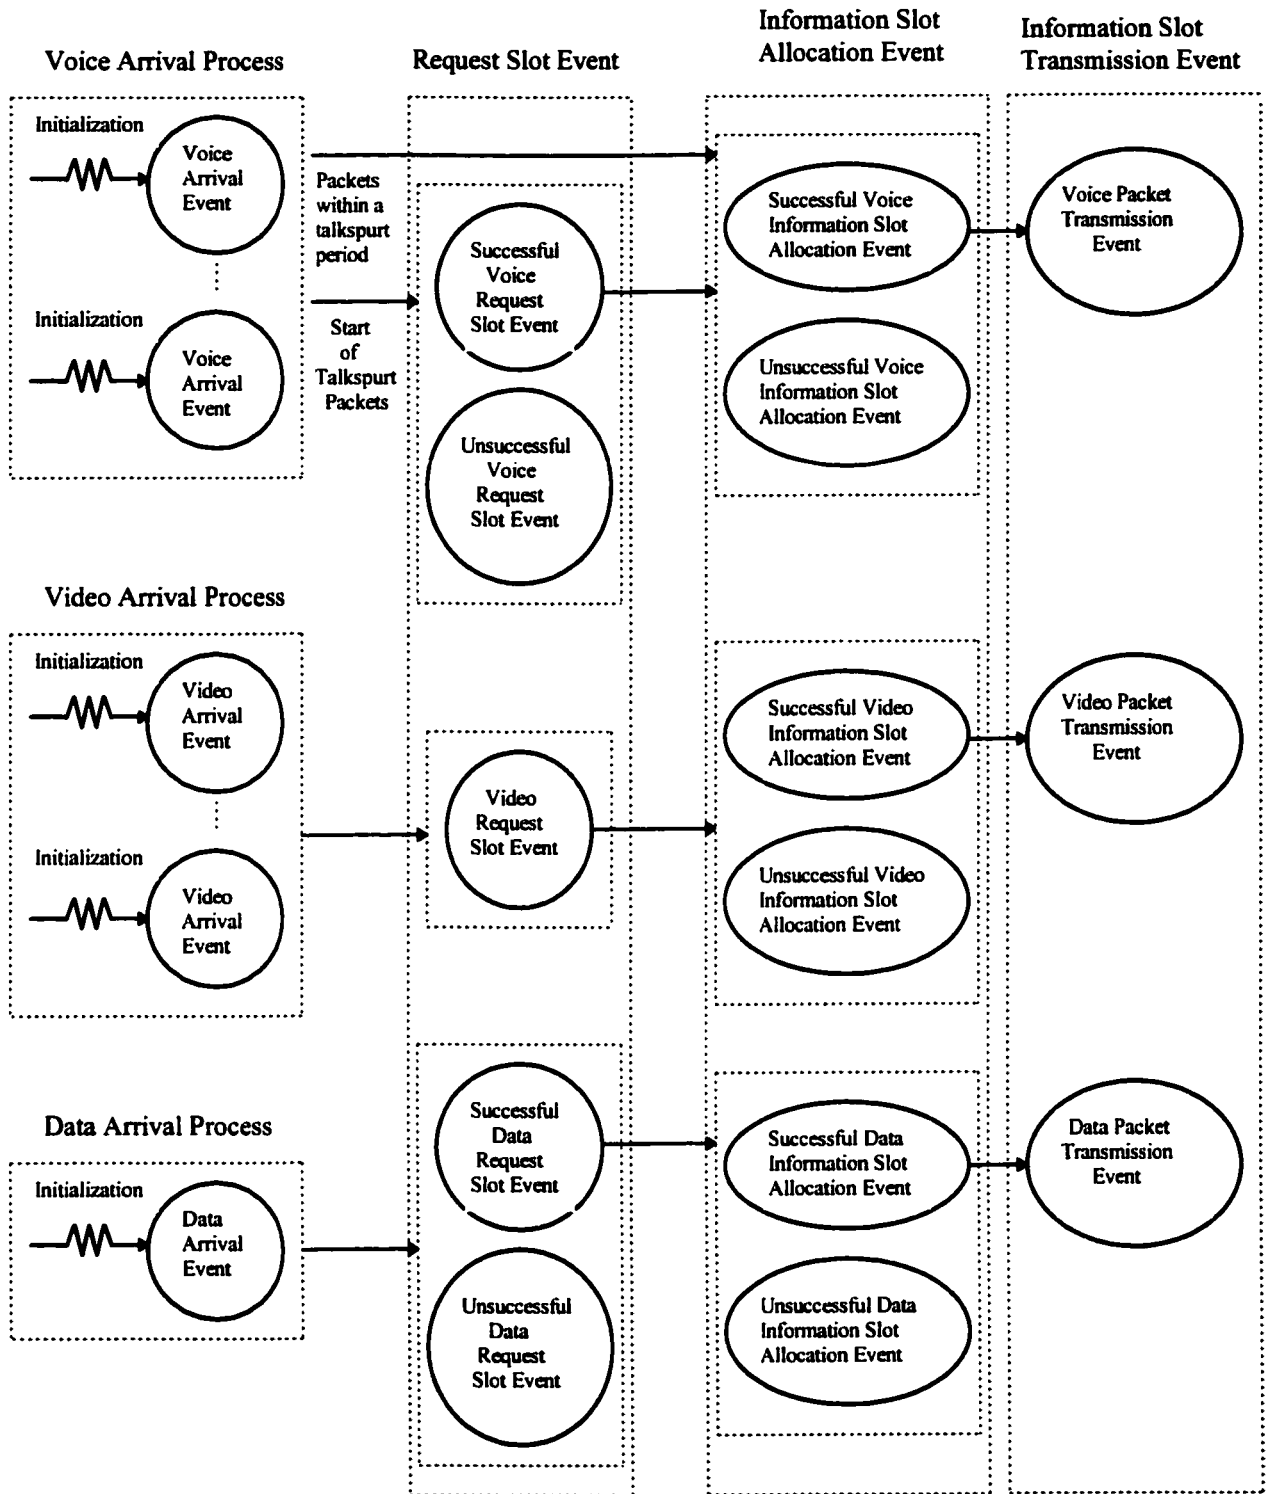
Voice Arrival Process

Request Slot Event

Information Slot Allocation Event

Information Slot Transmission Event

Initialization

Voice Arrival Event

Packets within a talkspurt period

Successful Voice Information Slot Allocation Event

Voice Packet Transmission Event

Successful Voice Request Slot Event

Initialization

Voice Arrival Event

Start of Talkspurt Packets

Unsuccessful Voice Information Slot Allocation Event

Unsuccessful Voice Request Slot Event

Video Arrival Process

Initialization

Video Arrival Event

Successful Video Information Slot Allocation Event

Video Packet Transmission Event

Video Request Slot Event

Initialization

Video Arrival Event

Unsuccessful Video Information Slot Allocation Event

Data Arrival Process

Successful Data Request Slot Event

Successful Data Information Slot Allocation Event

Data Packet Transmission Event

Initialization

Data Arrival Event

Unsuccessful Data Request Slot Event

Unsuccessful Data Information Slot Allocation Event